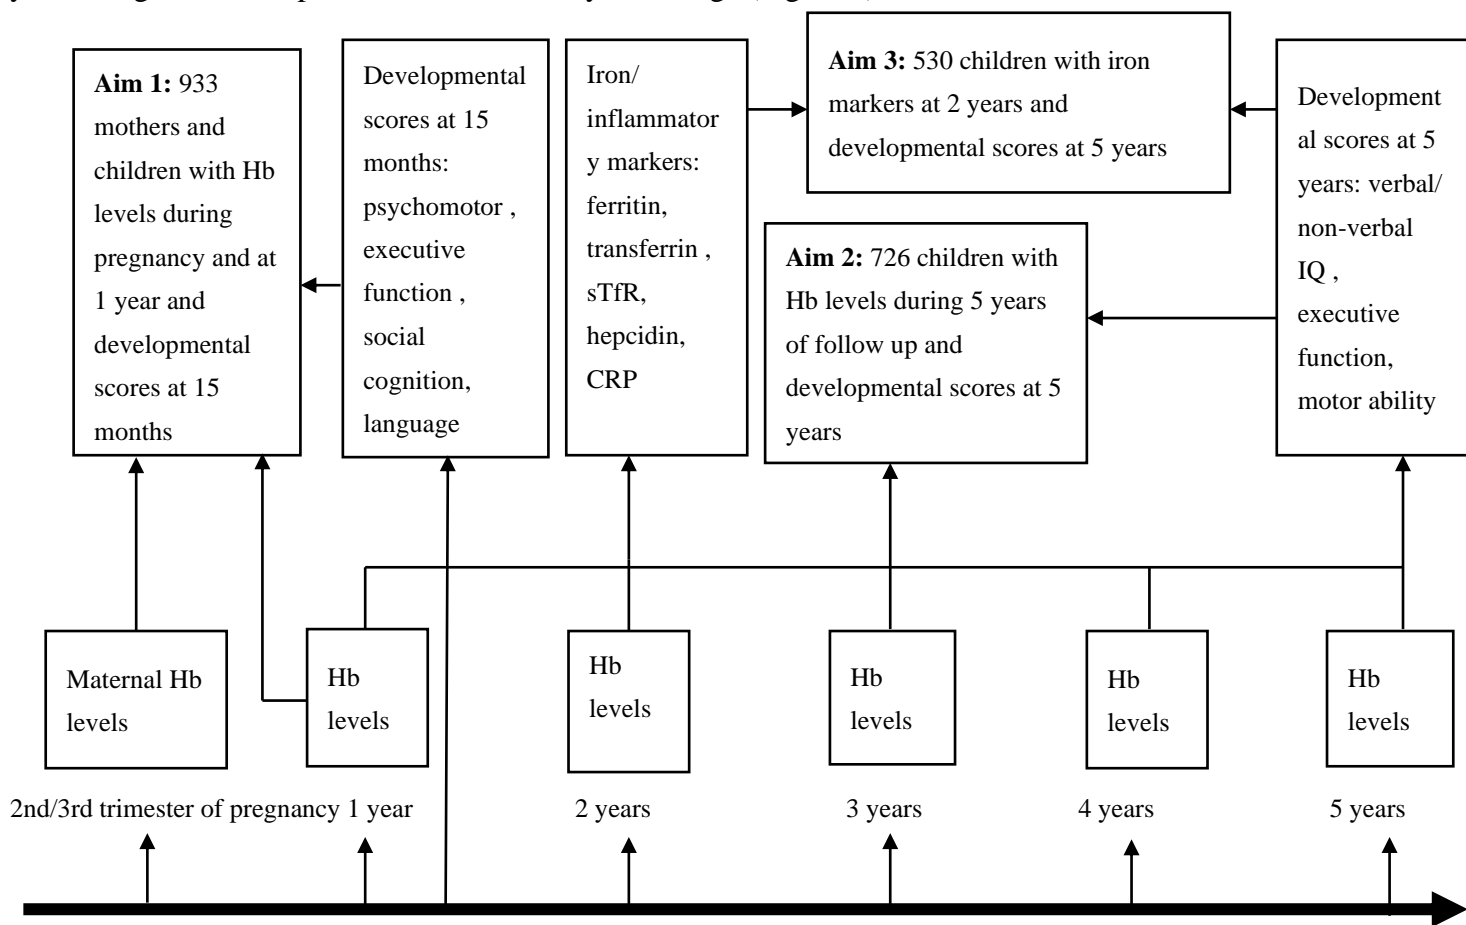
**Aim 1:** 933 mothers and children with Hb levels during pregnancy and at 1 year and developmental scores at 15 months

Developmental scores at 15 months: psychomotor , executive function , social cognition, language

Iron/ inflammatory markers: ferritin, transferrin , sTfR, hepcidin, CRP

**Aim 3:** 530 children with iron markers at 2 years and developmental scores at 5 years

**Aim 2:** 726 children with Hb levels during 5 years of follow up and developmental scores at 5 years

Developmental scores at 5 years: verbal/ non-verbal IQ , executive function, motor ability

Maternal Hb levels

Hb levels

Hb levels

Hb levels

Hb levels

Hb levels

2nd/3rd trimester of pregnancy 1 year

2 years

3 years

4 years

5 years